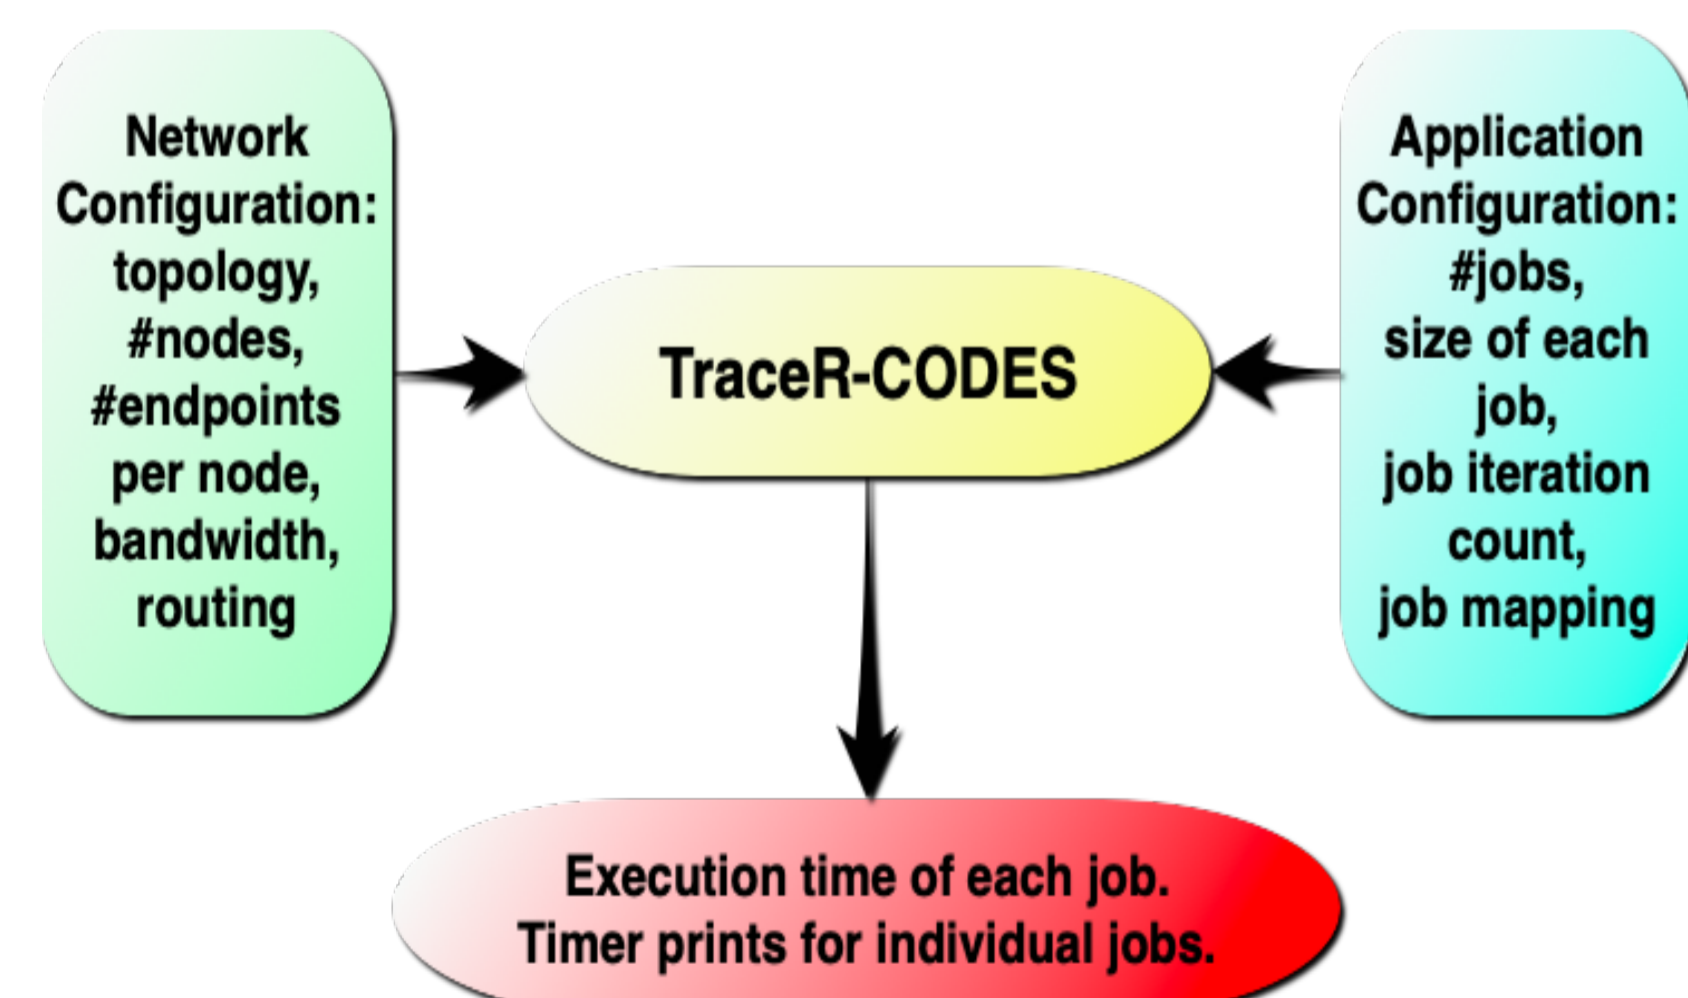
Network Configuration: topology, #nodes, #endpoints per node, bandwidth, routing

TraceR-CODES

Application Configuration: #jobs, size of each job, job iteration count, job mapping

Execution time of each job.
Timer prints for individual jobs.